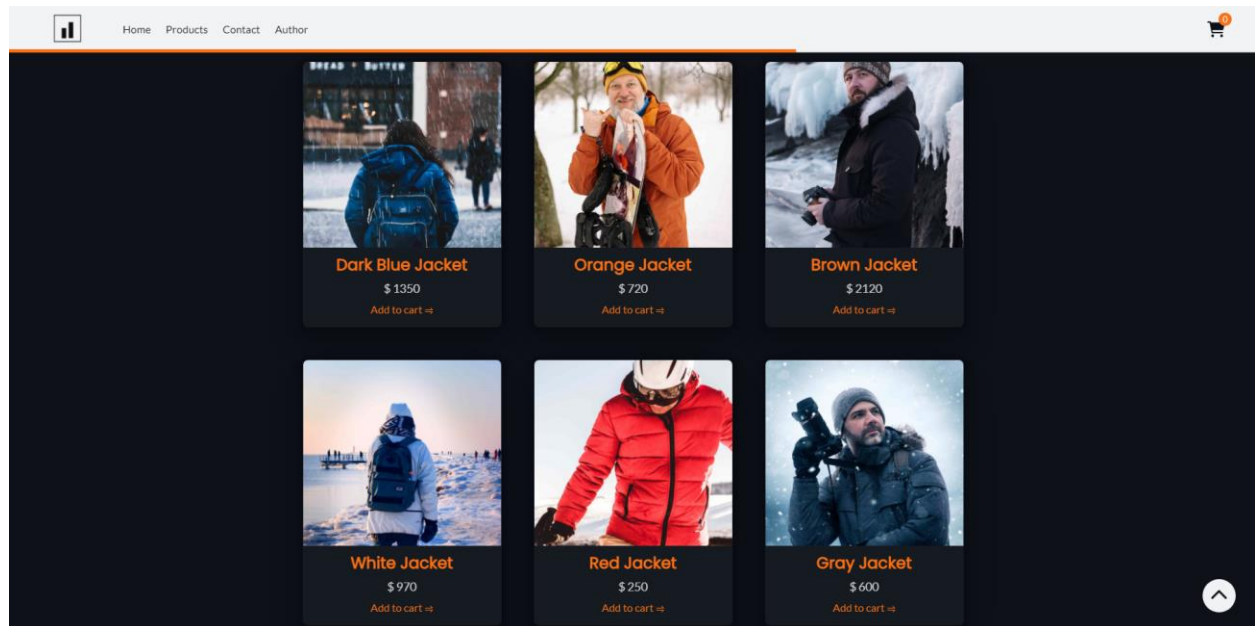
Home Products Contact Author

0

BREAD + BUTTER

Dark Blue Jacket
$ 1350
Add to cart ⇛

Orange Jacket
$ 720
Add to cart ⇛

Brown Jacket
$ 2120
Add to cart ⇛

White Jacket
$ 970
Add to cart ⇛

Red Jacket
$ 250
Add to cart ⇛

Gray Jacket
$ 600
Add to cart ⇛